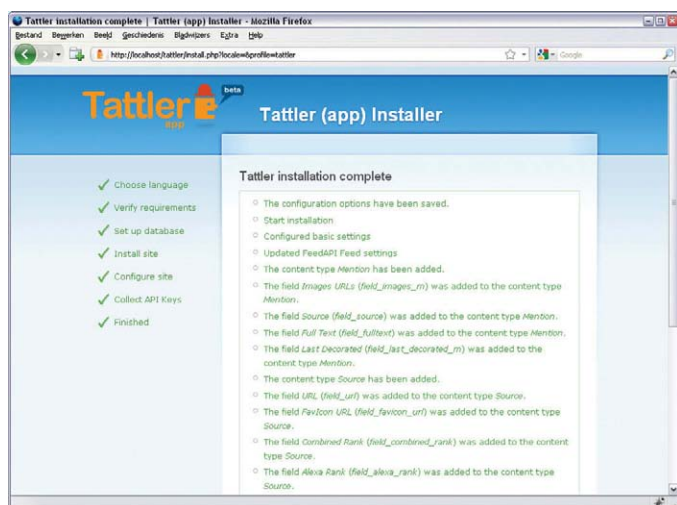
Tattler installation complete | Tattler (app) Installer - Mozilla Firefox

Bestand Bewerken Beeld Geschiedenis Bladwijzers Extra Help

http://localhost/tattler/install.php?locale=&profile=tattler

Google

Tattler app beta

Tattler (app) Installer

✓ Choose language
✓ Verify requirements
✓ Set up database
✓ Install site
✓ Configure site
✓ Collect API Keys
✓ Finished

Tattler installation complete

- The configuration options have been saved.
- Start installation
- Configured basic settings
- Updated FeedAPI Feed settings
- The content type *Mention* has been added.
- The field *Images URLs* (*field_images_m*) was added to the content type *Mention*.
- The field *Source* (*field_source*) was added to the content type *Mention*.
- The field *Full Text* (*field_fulltext*) was added to the content type *Mention*.
- The field *Last Decorated* (*field_last_decorated_m*) was added to the content type *Mention*.
- The content type *Source* has been added.
- The field *URL* (*field_url*) was added to the content type *Source*.
- The field *FavIcon URL* (*field_favicon_url*) was added to the content type *Source*.
- The field *Combined Rank* (*field_combined_rank*) was added to the content type *Source*.
- The field *Alexa Rank* (*field_alexa_rank*) was added to the content type *Source*.